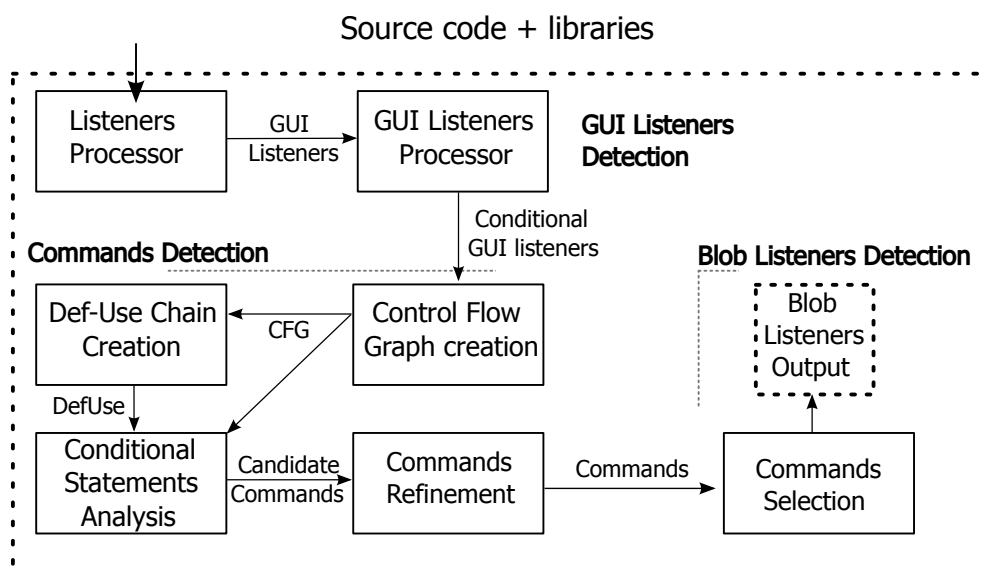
Source code + libraries

Listeners Processor

GUI Listeners

GUI Listeners Processor

GUI Listeners Detection

Conditional GUI listeners

Commands Detection

Blob Listeners Detection

Def-Use Chain Creation

CFG

Control Flow Graph creation

Blob Listeners Output

DefUse

Conditional Statements Analysis

Candidate Commands

Commands Refinement

Commands

Commands Selection